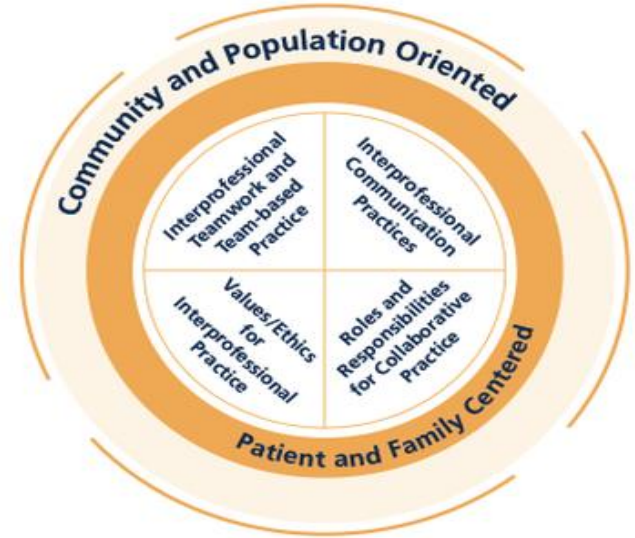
Community and Population Oriented

Interprofessional Teamwork and Team-based Practice

Interprofessional Communication Practices

Values/Ethics for Interprofessional Practice

Roles and Responsibilities for Collaborative Practice

Patient and Family Centered